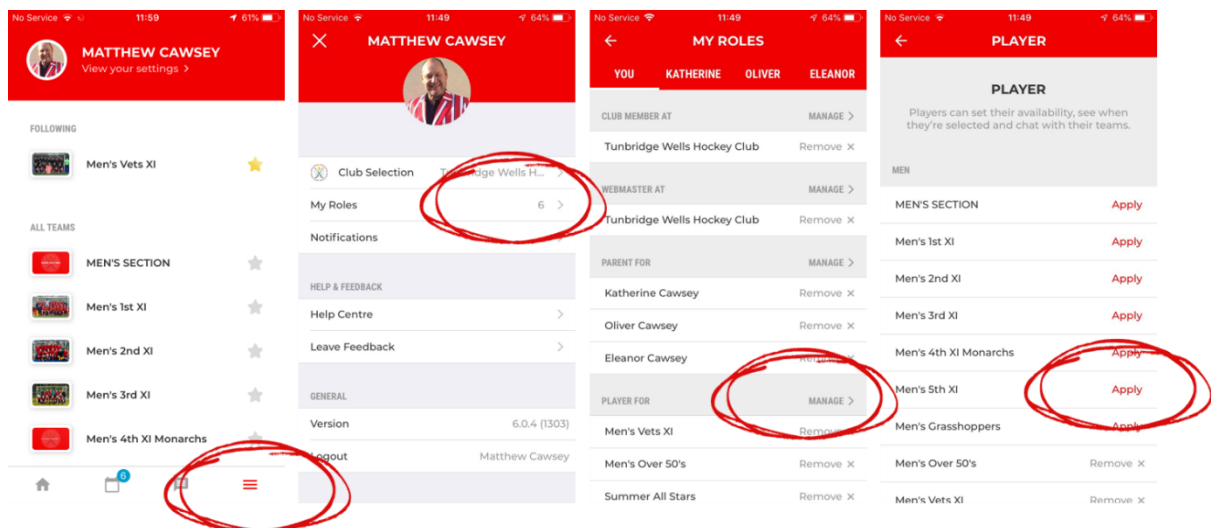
No Service 11:59 61%

MATTHEW CAWSEY
View your settings >

FOLLOWING

Men's Vets XI

ALL TEAMS

MEN'S SECTION

Men's 1st XI

Men's 2nd XI

Men's 3rd XI

Men's 4th XI Monarchs

6

No Service 11:49 64%

MATTHEW CAWSEY

Club Selection Tunbridge Wells H...

My Roles 6

Notifications

HELP & FEEDBACK

Help Centre

Leave Feedback

GENERAL

Version 6.0.4 (1303)

Logout Matthew Cawsey

No Service 11:49 64%

MY ROLES

YOU KATHERINE OLIVER ELEANOR

CLUB MEMBER AT MANAGE >

Tunbridge Wells Hockey Club Remove ×

WEBMASTER AT MANAGE >

Tunbridge Wells Hockey Club Remove ×

PARENT FOR MANAGE >

Katherine Cawsey Remove ×

Oliver Cawsey Remove ×

Eleanor Cawsey Remove ×

PLAYER FOR MANAGE >

Men's Vets XI Remove ×

Men's Over 50's Remove ×

Summer All Stars Remove ×

No Service 11:49 64%

PLAYER

PLAYER

Players can set their availability, see when they're selected and chat with their teams.

MEN

MEN'S SECTION Apply

Men's 1st XI Apply

Men's 2nd XI Apply

Men's 3rd XI Apply

Men's 4th XI Monarchs Apply

Men's 5th XI Apply

Men's Grasshoppers Apply

Men's Over 50's Remove ×

Men's Vets XI Remove ×